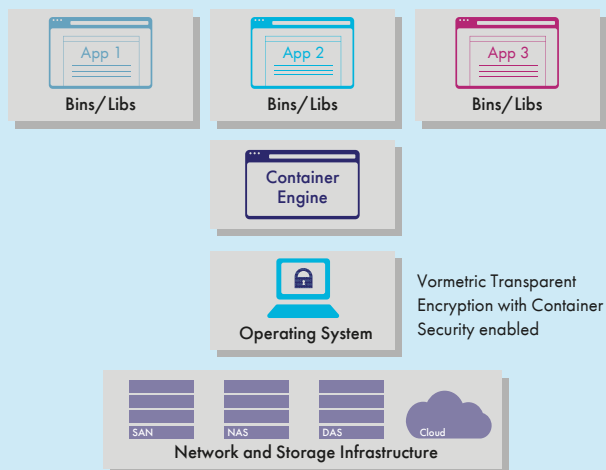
App 1
Bins/Libs

App 2
Bins/Libs

App 3
Bins/Libs

Container Engine

Operating System

Vormetric Transparent Encryption with Container Security enabled

SAN
NAS
DAS
Cloud
Network and Storage Infrastructure